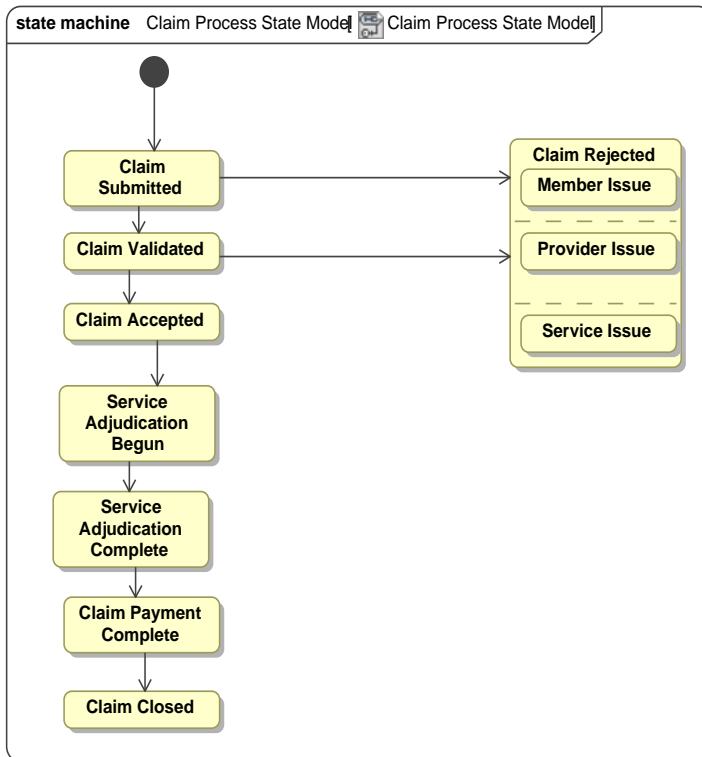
state machine Claim Process State Model[ Claim Process State Model]

Claim Submitted

Claim Validated

Claim Accepted

Service Adjudication Begun

Service Adjudication Complete

Claim Payment Complete

Claim Closed

Claim Rejected

Member Issue

Provider Issue

Service Issue